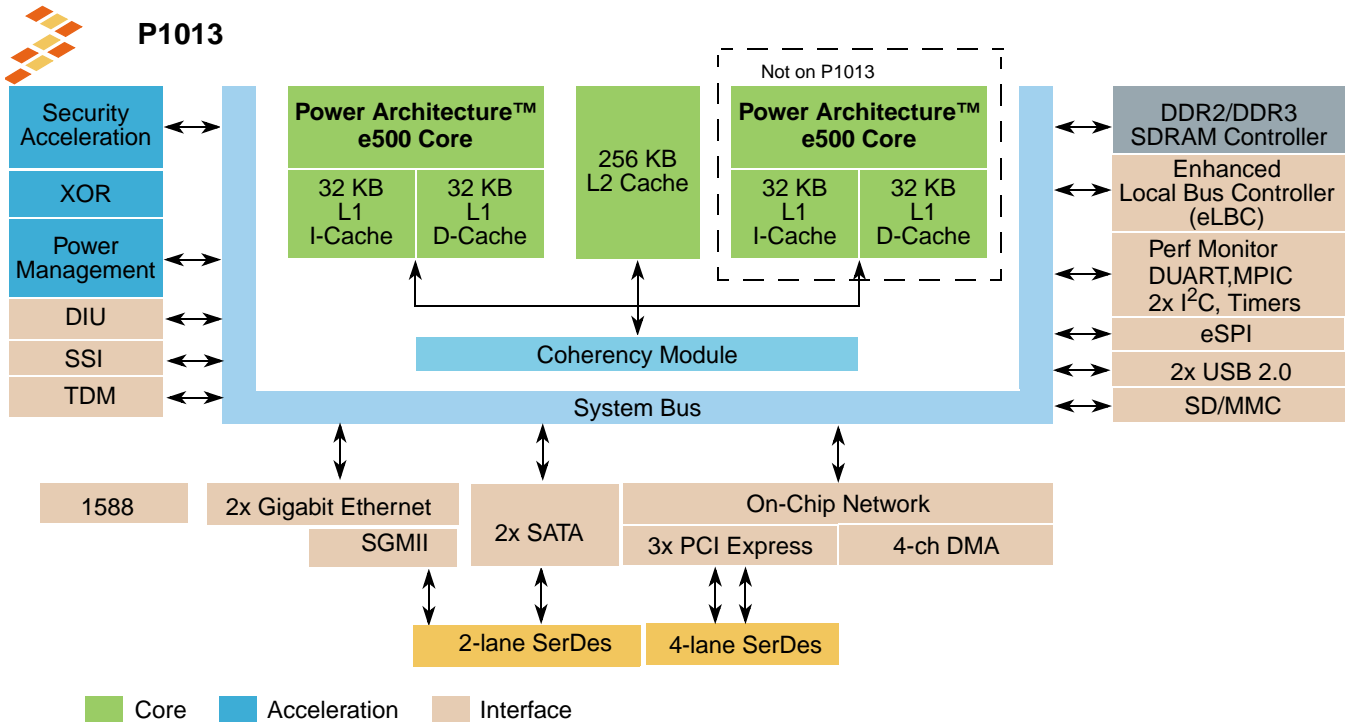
P1013

Security Acceleration

XOR

Power Management

DIU

SSI

TDM

Power Architecture™ e500 Core

32 KB L1 I-Cache

32 KB L1 D-Cache

256 KB L2 Cache

Not on P1013

Power Architecture™ e500 Core

32 KB L1 I-Cache

32 KB L1 D-Cache

DDR2/DDR3 SDRAM Controller

Enhanced Local Bus Controller (eLBC)

Perf Monitor DUART,MPIC 2x $I^2C$, Timers

eSPI

2x USB 2.0

SD/MMC

Coherency Module

System Bus

1588

2x Gigabit Ethernet

SGMII

2x SATA

On-Chip Network

3x PCI Express

4-ch DMA

2-lane SerDes

4-lane SerDes

Core

Acceleration

Interface